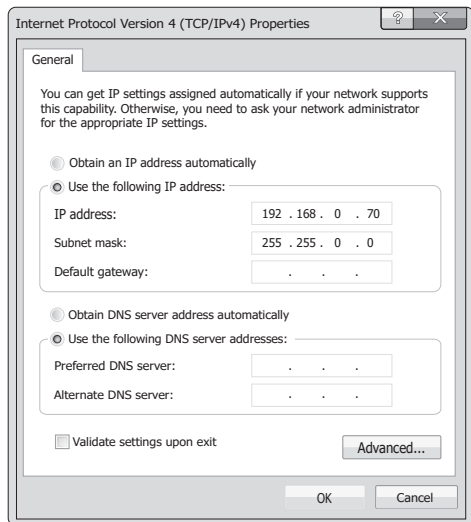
Internet Protocol Version 4 (TCP/IPv4) Properties

?

X

General

You can get IP settings assigned automatically if your network supports this capability. Otherwise, you need to ask your network administrator for the appropriate IP settings.

Obtain an IP address automatically

Use the following IP address:

IP address: 192 . 168 . 0 . 70

Subnet mask: 255 . 255 . 0 . 0

Default gateway: . . .

Obtain DNS server address automatically

Use the following DNS server addresses:

Preferred DNS server: . . .

Alternate DNS server: . . .

Validate settings upon exit

Advanced...

OK

Cancel